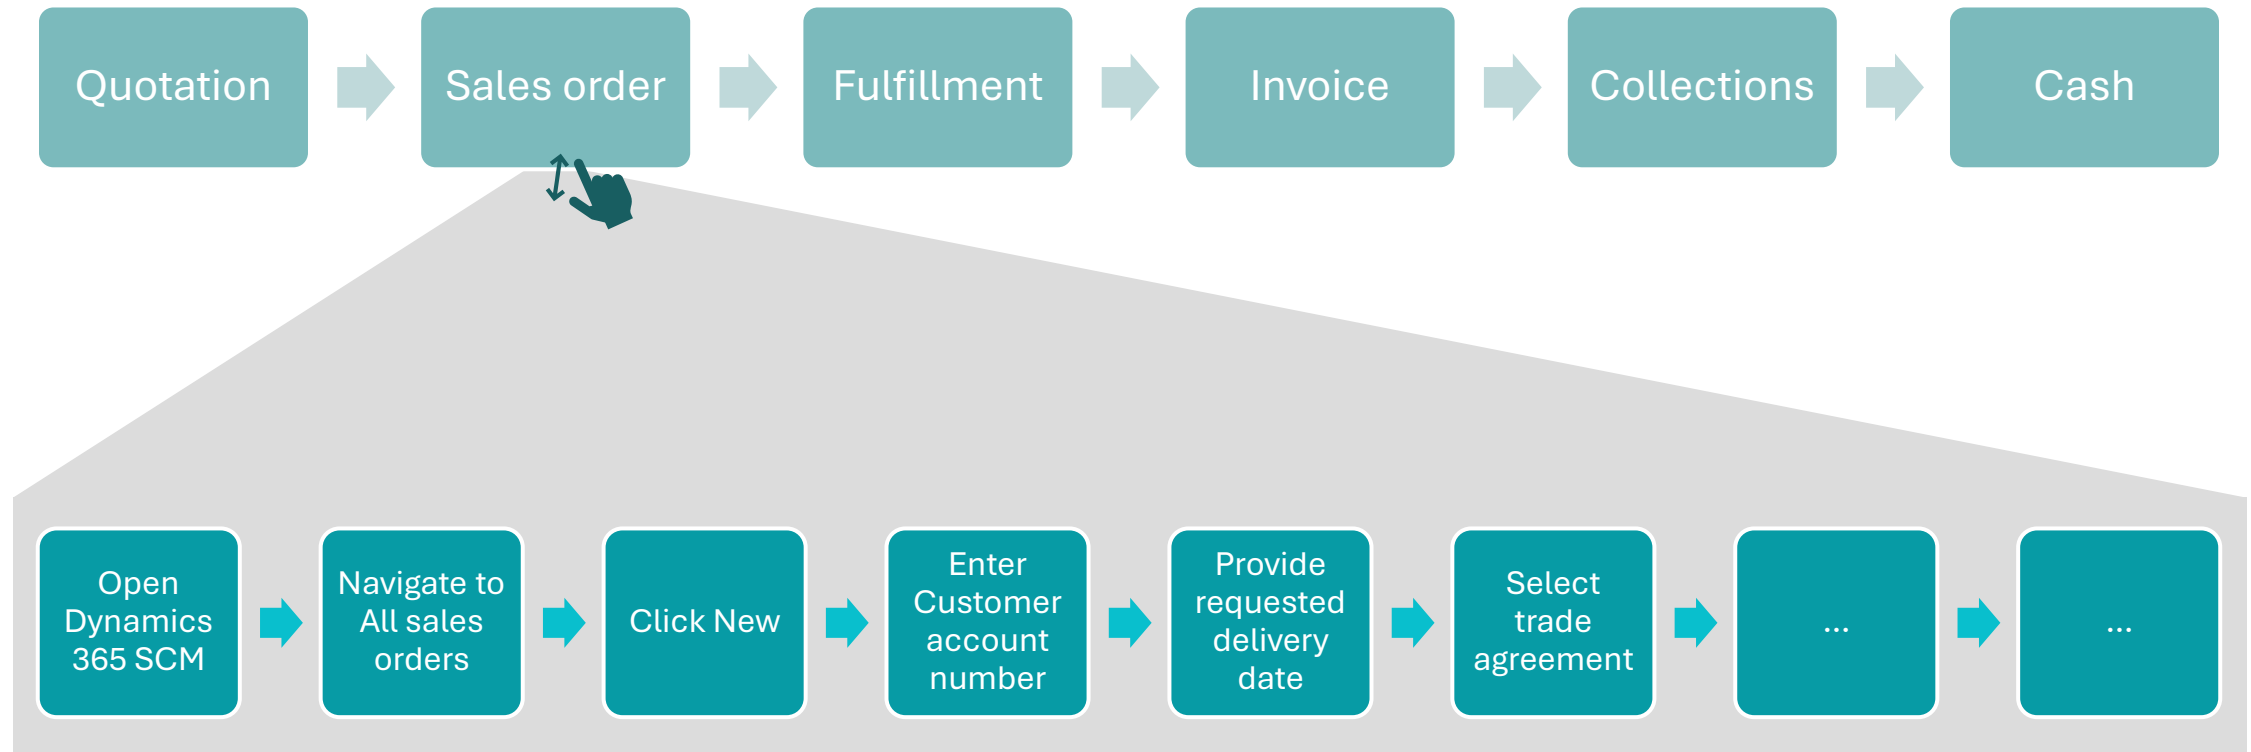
Quotation

Sales order

Fulfillment

Invoice

Collections

Cash

Open Dynamics 365 SCM

Navigate to All sales orders

Click New

Enter Customer account number

Provide requested delivery date

Select trade agreement

...

...